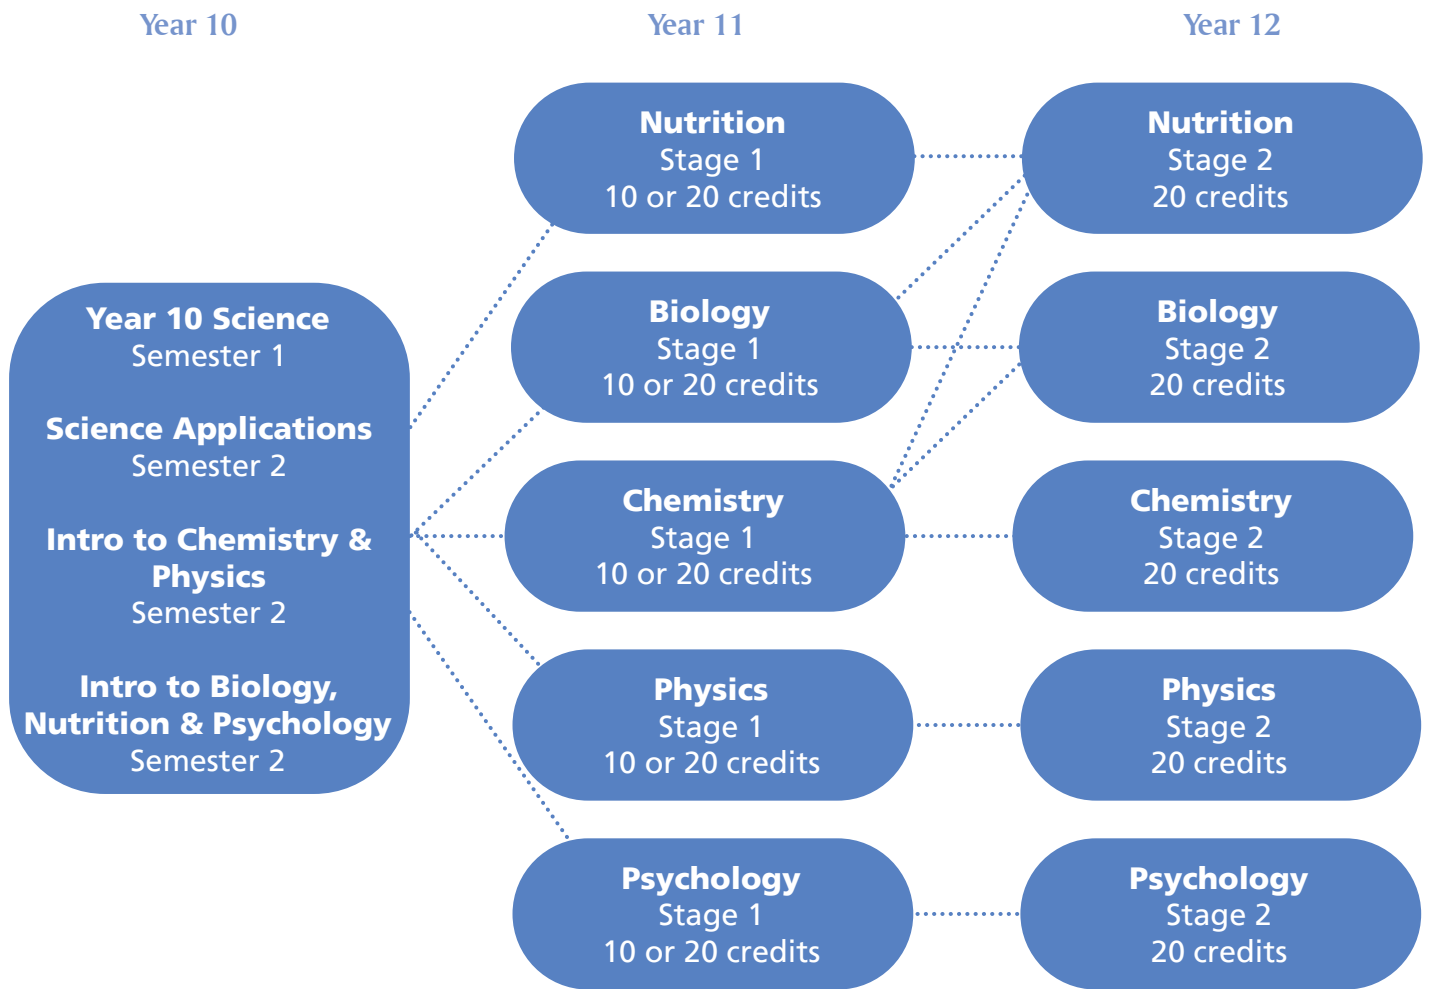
Year 10

Year 11

Year 12

Year 10 Science
Semester 1

Science Applications
Semester 2

Intro to Chemistry & Physics
Semester 2

Intro to Biology, Nutrition & Psychology
Semester 2

Nutrition
Stage 1
10 or 20 credits

Biology
Stage 1
10 or 20 credits

Chemistry
Stage 1
10 or 20 credits

Physics
Stage 1
10 or 20 credits

Psychology
Stage 1
10 or 20 credits

Nutrition
Stage 2
20 credits

Biology
Stage 2
20 credits

Chemistry
Stage 2
20 credits

Physics
Stage 2
20 credits

Psychology
Stage 2
20 credits